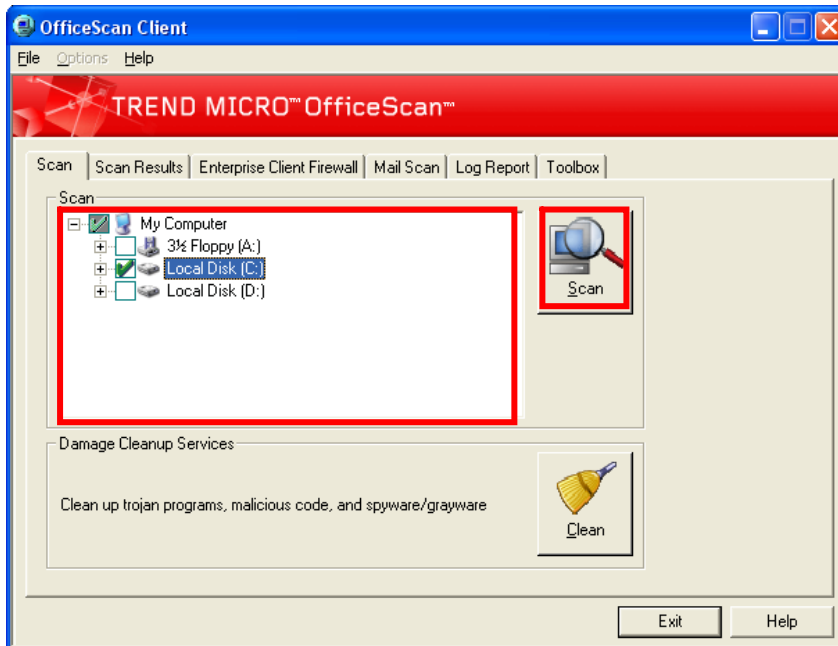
OfficeScan Client

File Options Help

TREND MICRO™ OfficeScan™

Scan | Scan Results | Enterprise Client Firewall | Mail Scan | Log Report | Toolbox

Scan

My Computer
3½ Floppy (A:)
Local Disk (C:)
Local Disk (D:)

Scan

Damage Cleanup Services

Clean up trojan programs, malicious code, and spyware/grayware

Clean

Exit

Help